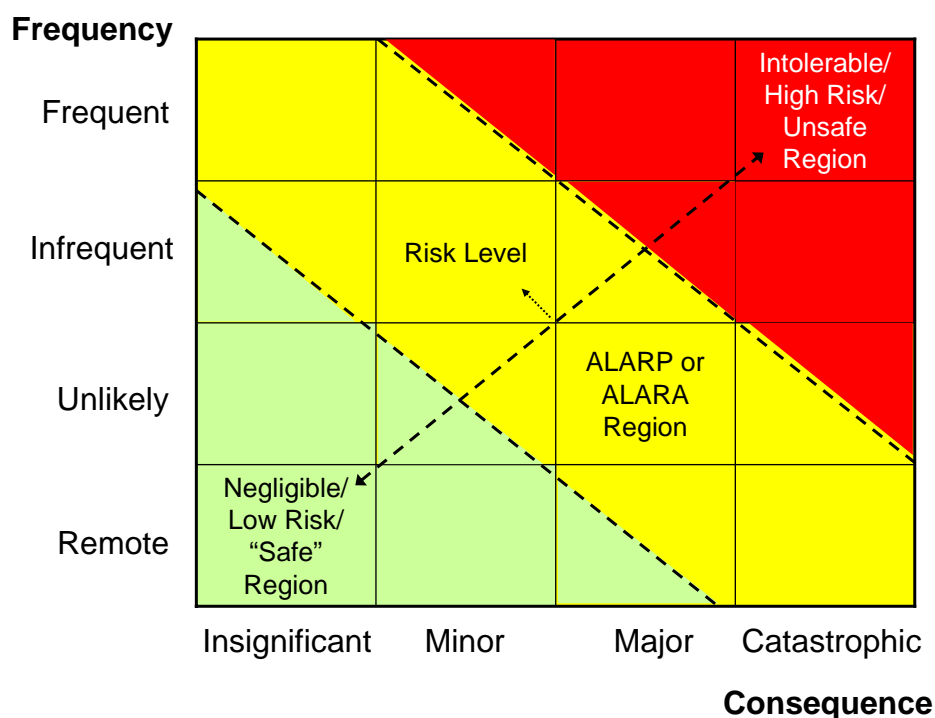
Frequency

Frequent

Infrequent

Unlikely

Remote

Intolerable/ High Risk/ Unsafe Region

Risk Level

ALARP or ALARA Region

Negligible/ Low Risk/ “Safe” Region

Insignificant

Minor

Major

Catastrophic

Consequence